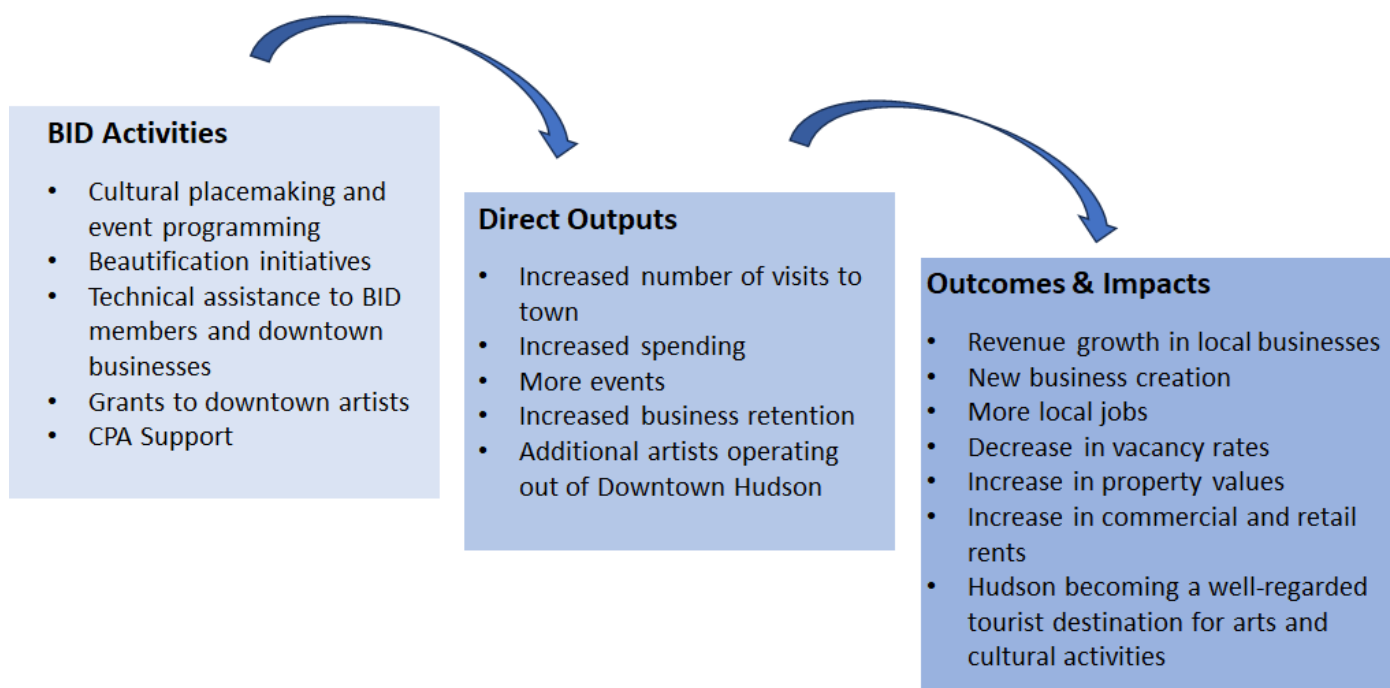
BID Activities

- Cultural placemaking and event programming
- Beautification initiatives
- Technical assistance to BID members and downtown businesses
- Grants to downtown artists
- CPA Support

Direct Outputs

- Increased number of visits to town
- Increased spending
- More events
- Increased business retention
- Additional artists operating out of Downtown Hudson

Outcomes & Impacts

- Revenue growth in local businesses
- New business creation
- More local jobs
- Decrease in vacancy rates
- Increase in property values
- Increase in commercial and retail rents
- Hudson becoming a well-regarded tourist destination for arts and cultural activities